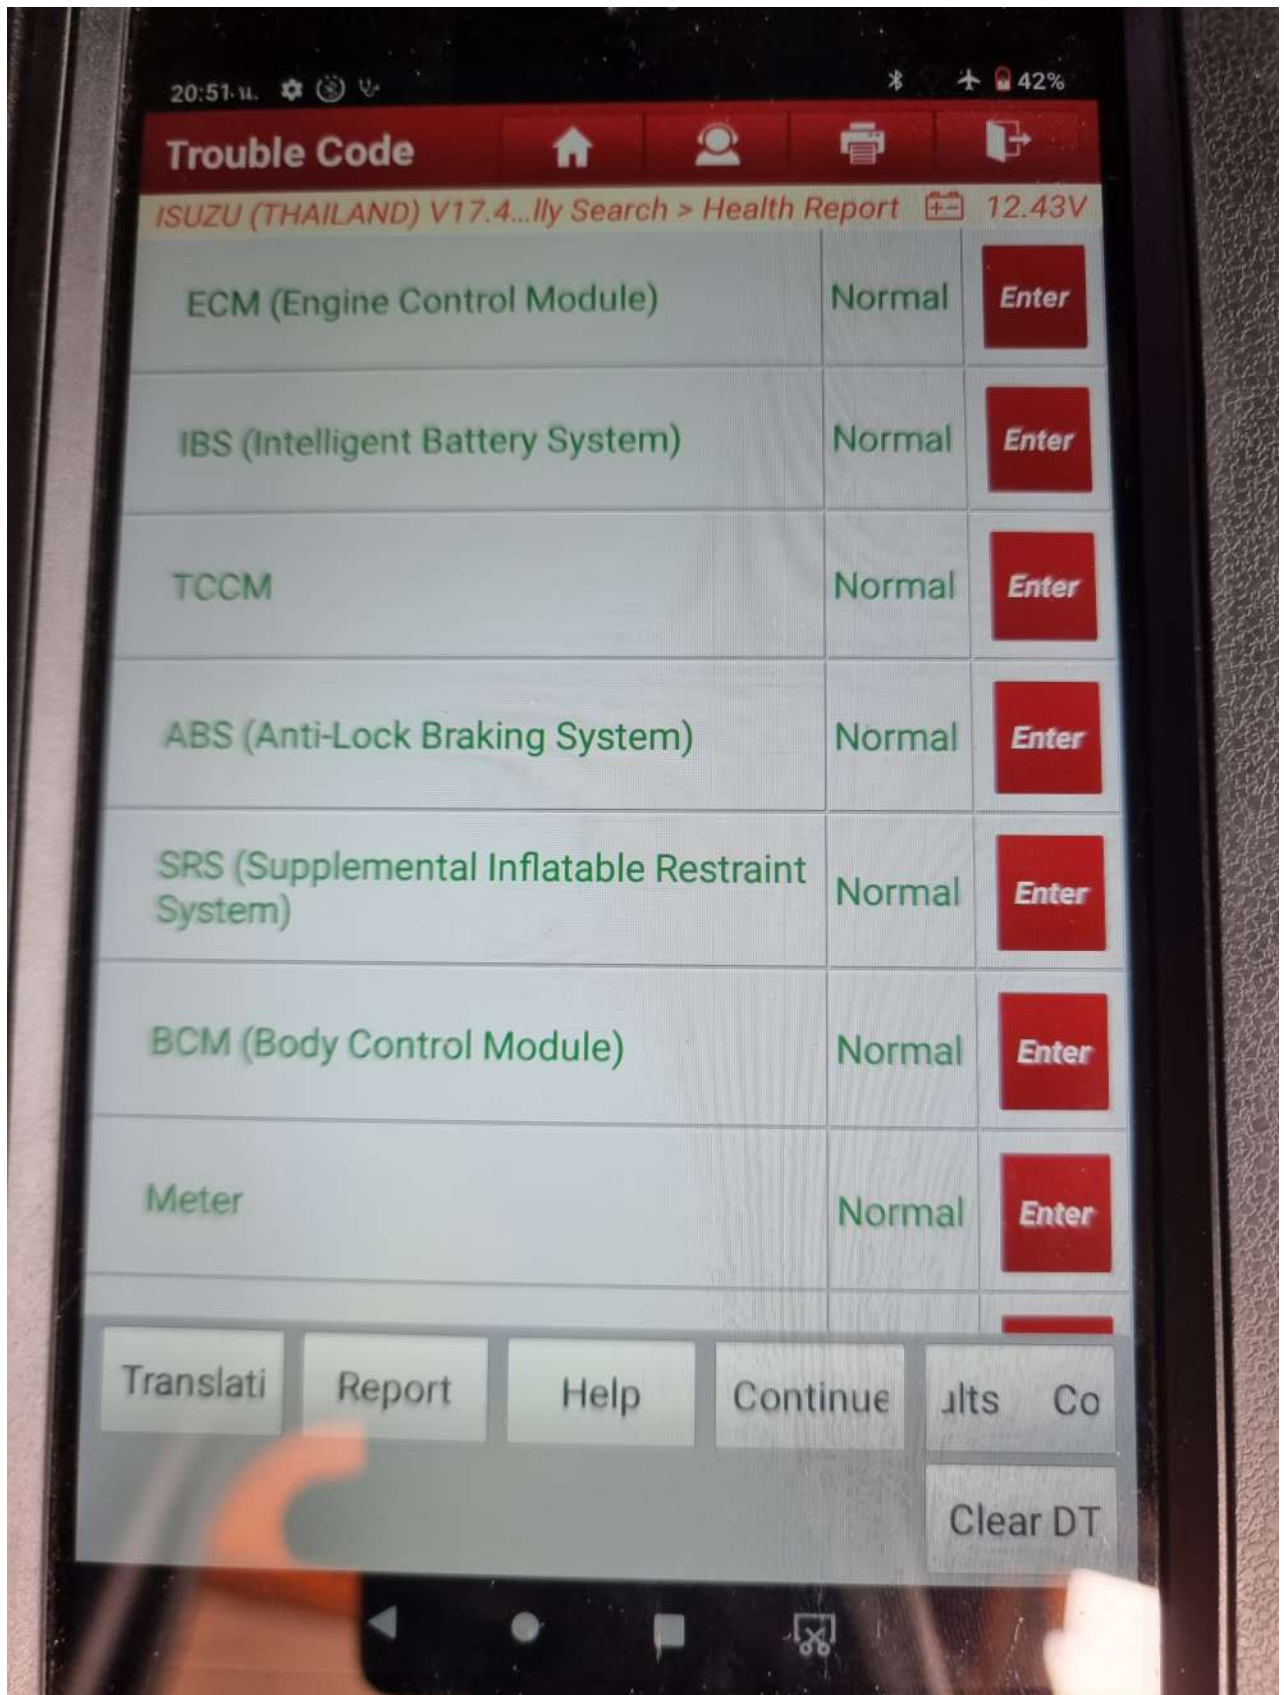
20:51 น.

42%

Trouble Code

ISUZU (THAILAND) V17.4...lly Search > Health Report 12.43V

| | | |
|---|---|---|
| ECM (Engine Control Module) | Normal | Enter |
| IBS (Intelligent Battery System) | Normal | Enter |
| TCCM | Normal | Enter |
| ABS (Anti-Lock Braking System) | Normal | Enter |
| SRS (Supplemental Inflatable Restraint System) | Normal | Enter |
| BCM (Body Control Module) | Normal | Enter |
| Meter | Normal | Enter |

Translati
Report
Help
Continue
ılts Co
Clear DT